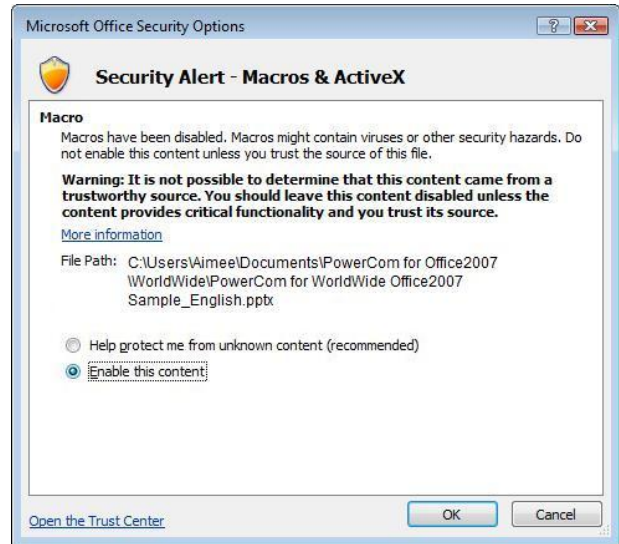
Microsoft Office Security Options

?

Security Alert - Macros & ActiveX

Macro

Macros have been disabled. Macros might contain viruses or other security hazards. Do not enable this content unless you trust the source of this file.

Warning: It is not possible to determine that this content came from a trustworthy source. You should leave this content disabled unless the content provides critical functionality and you trust its source.

More information

File Path: C:\Users\Aimee\Documents\PowerCom for Office2007 \WorldWide\PowerCom for WorldWide Office2007 Sample_English.pptx

Help protect me from unknown content (recommended)

Enable this content

Open the Trust Center

OK

Cancel